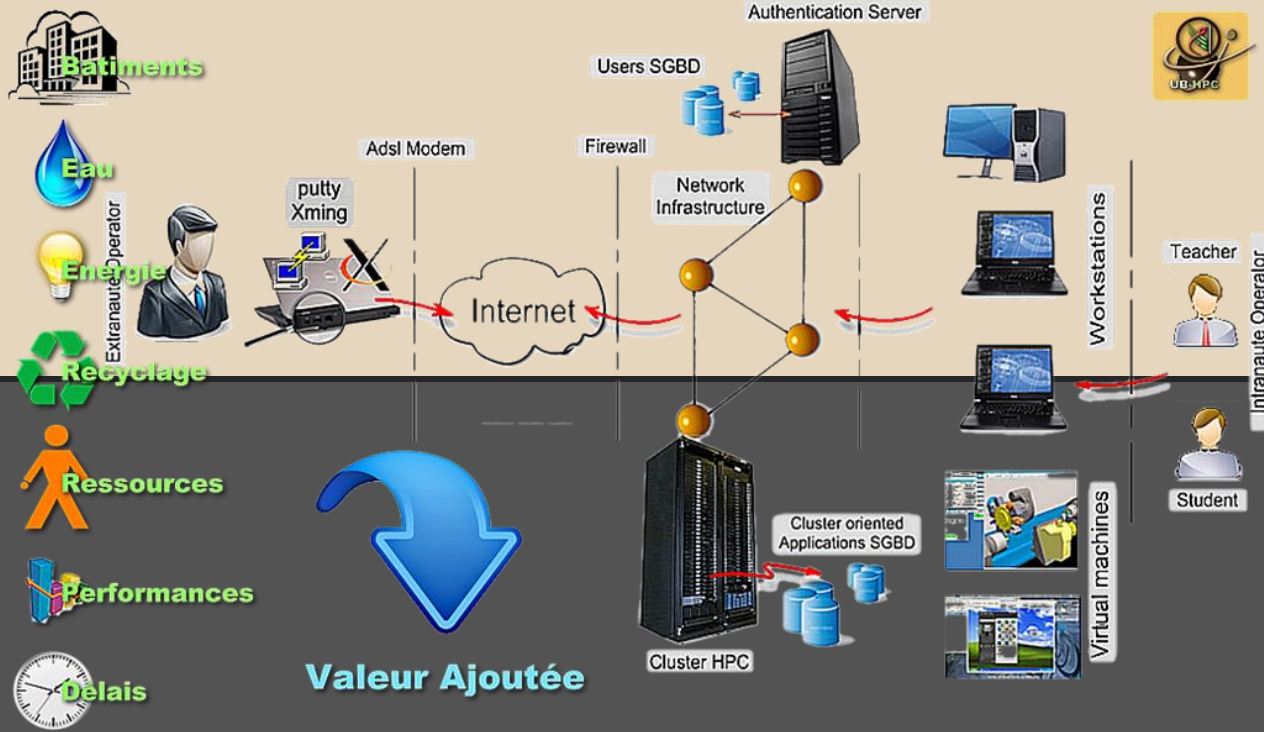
Batiments

Eau

Energie

Recyclage

Ressources

Performances

Delais

Authentication Server

UB-HPC

Users SGBD

Adsl Modem

Firewall

putty
Xming

Network
Infrastructure

Extranaute Operator

Internet

Workstations

Teacher

Intranaute Operator

Student

Cluster oriented
Applications SGBD

Virtual machines

Cluster HPC

Valeur Ajoutée